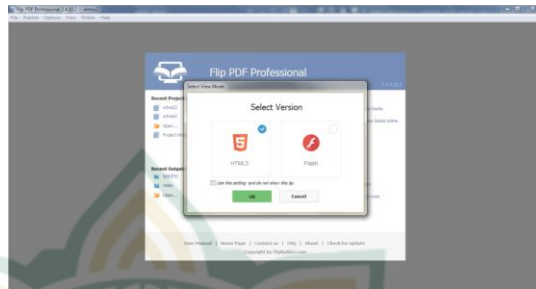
Flip PDF Professional

Select View Mode

Select Version

HTML5

Flash

Use this setting and do not show this tip

OK

Cancel

Recent Project

Recent Output

Open...

User Manual | Home Page | Contact us | FAQ | About | Check for update

Copyright by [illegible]